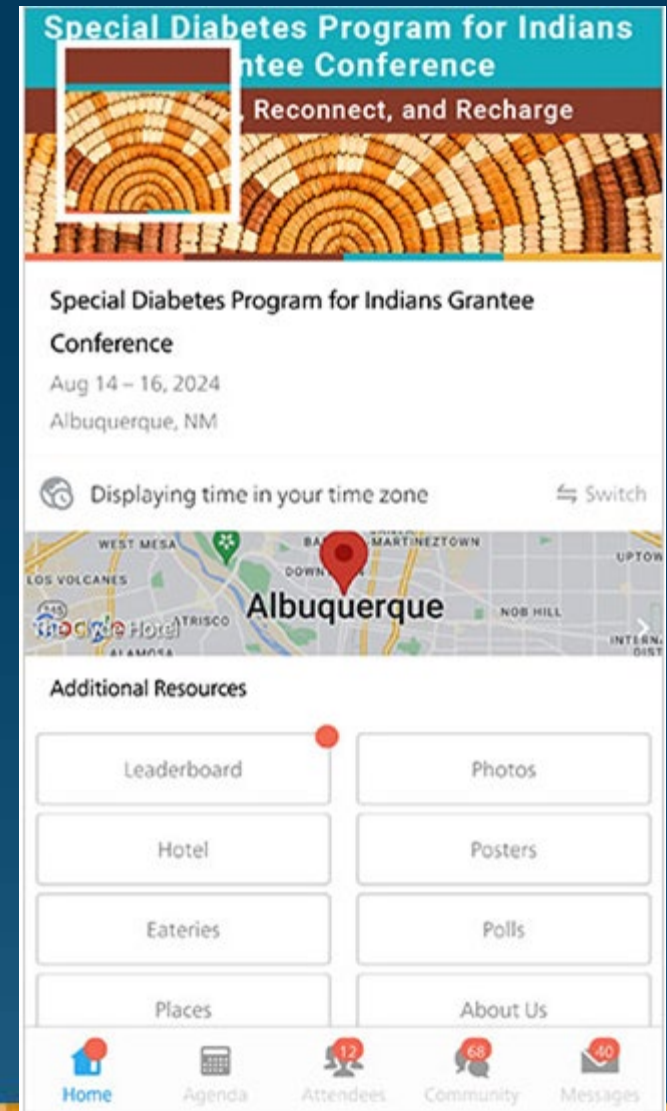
Special Diabetes Program for Indians
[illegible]ntee Conference
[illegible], Reconnect, and Recharge

Special Diabetes Program for Indians Grantee Conference

Aug 14 – 16, 2024

Albuquerque, NM

Displaying time in your time zone

Switch

WEST MESA
MARTINEZTOWN
UPTOWN
LOS VOLCANES
DOWN
Albuquerque
NOB HILL
ATRISCO
Google
Hotel
ALAMOSA
INTERNA
DIST

Additional Resources

| Leaderboard | Photos |
|---|---|
| Hotel | Posters |
| Eateries | Polls |
| Places | About Us |

Home
Agenda
12
Attendees
68
Community
40
Messages